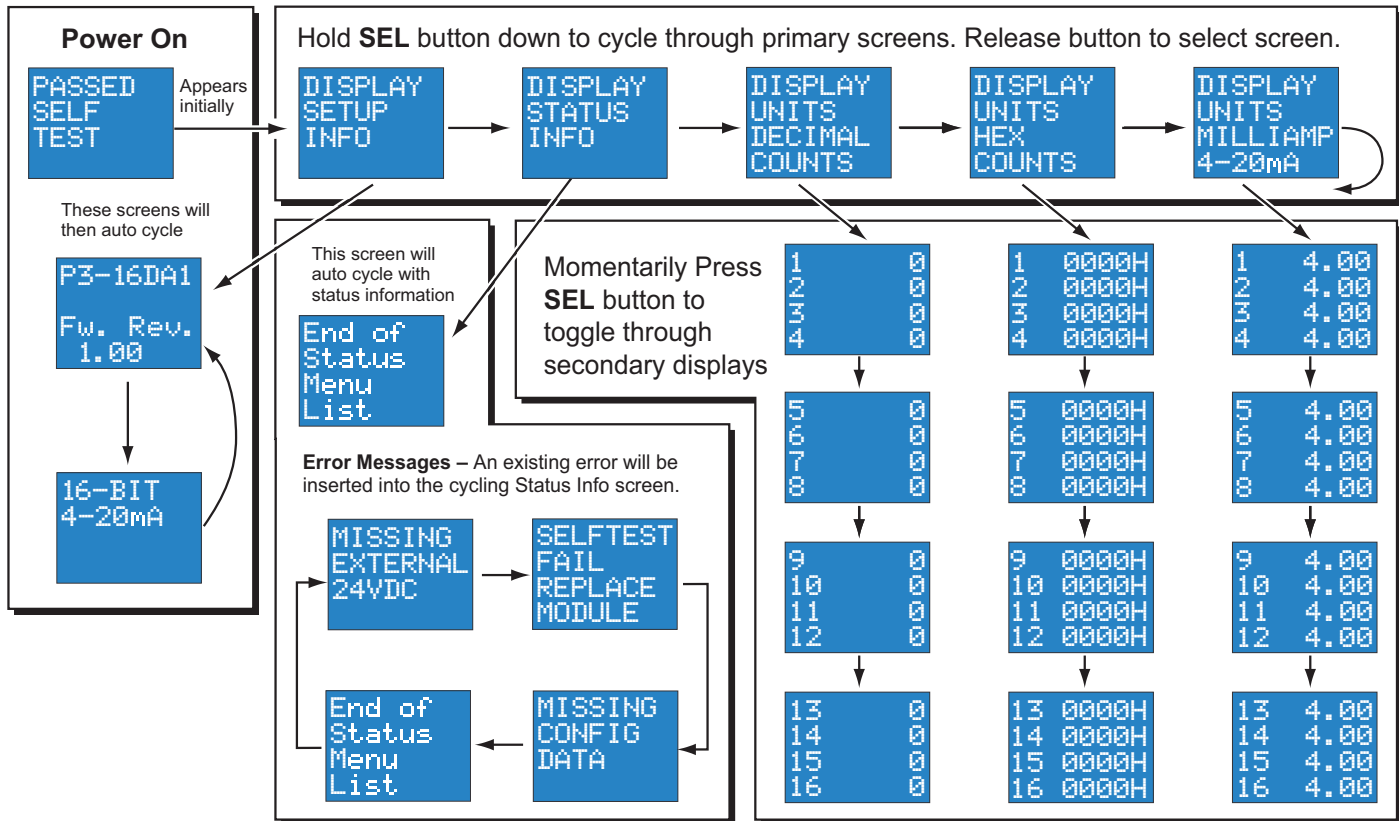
Power On

PASSED
SELF
TEST

Appears initially

These screens will then auto cycle

P3-16DA1

Fw. Rev.
1.00

16-BIT
4-20mA

Hold **SEL** button down to cycle through primary screens. Release button to select screen.

DISPLAY
SETUP
INFO

DISPLAY
STATUS
INFO

DISPLAY
UNITS
DECIMAL
COUNTS

DISPLAY
UNITS
HEX
COUNTS

DISPLAY
UNITS
MILLIAMP
4-20mA

This screen will auto cycle with status information

End of
Status
Menu
List

Momentarily Press **SEL** button to toggle through secondary displays

1 0
2 0
3 0
4 0

5 0
6 0
7 0
8 0

9 0
10 0
11 0
12 0

13 0
14 0
15 0
16 0

1 0000H
2 0000H
3 0000H
4 0000H

5 0000H
6 0000H
7 0000H
8 0000H

9 0000H
10 0000H
11 0000H
12 0000H

13 0000H
14 0000H
15 0000H
16 0000H

1 4.00
2 4.00
3 4.00
4 4.00

5 4.00
6 4.00
7 4.00
8 4.00

9 4.00
10 4.00
11 4.00
12 4.00

13 4.00
14 4.00
15 4.00
16 4.00

**Error Messages –** An existing error will be inserted into the cycling Status Info screen.

MISSING
EXTERNAL
24VDC

SELFTEST
FAIL
REPLACE
MODULE

MISSING
CONFIG
DATA

End of
Status
Menu
List